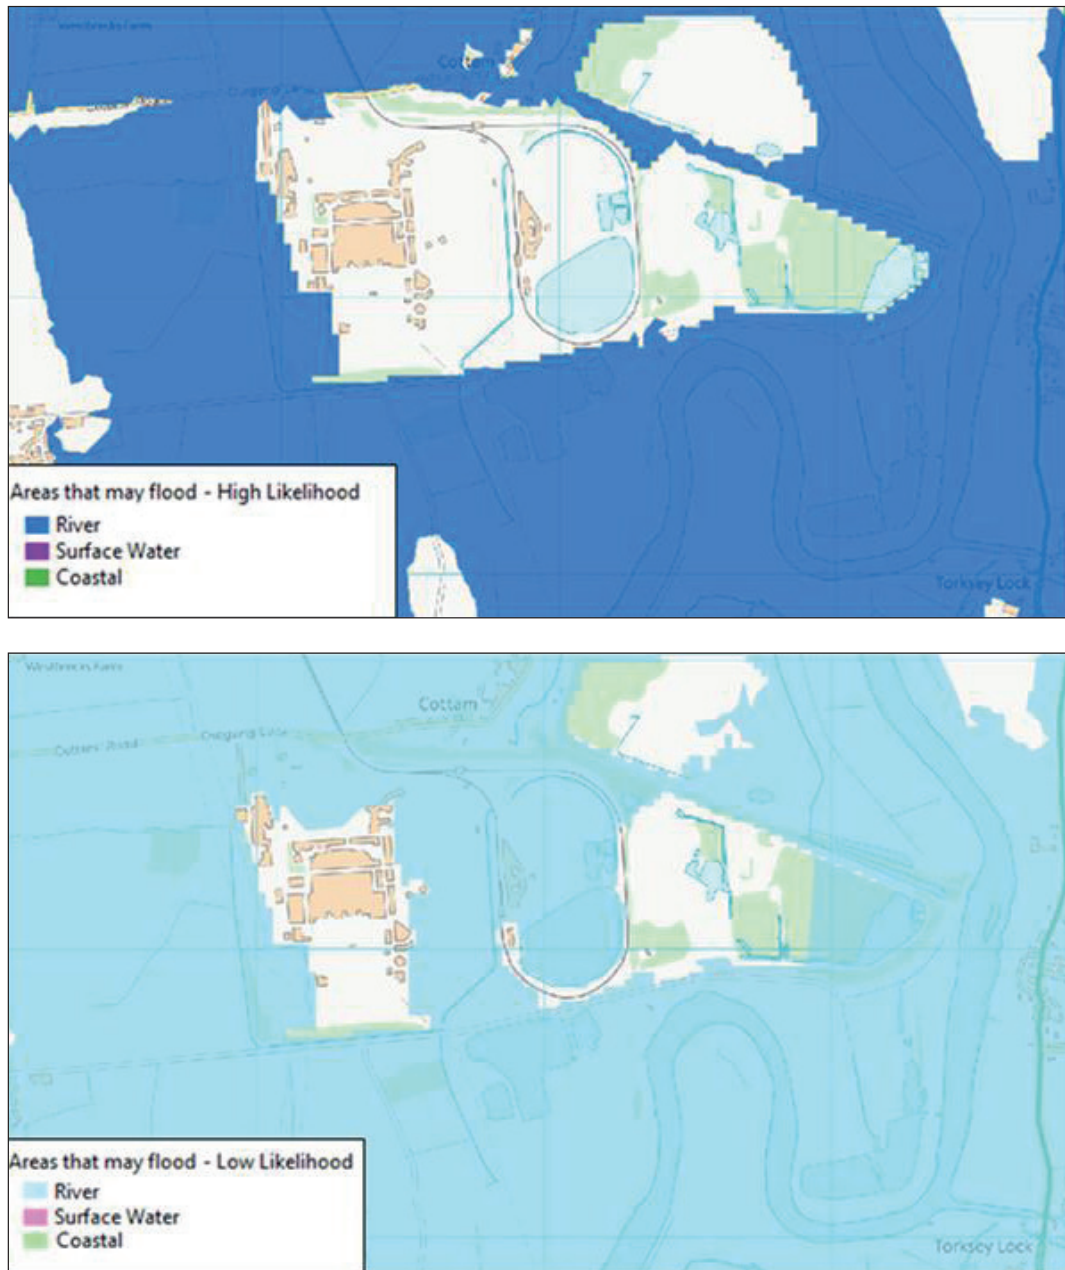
Cottam

Torksey Lock

Areas that may flood - High Likelihood
River
Surface Water
Coastal

Westbrecks Farm

Cottam

Cottam Road

Outgang Lane

Torksey Lock

Areas that may flood - Low Likelihood
River
Surface Water
Coastal